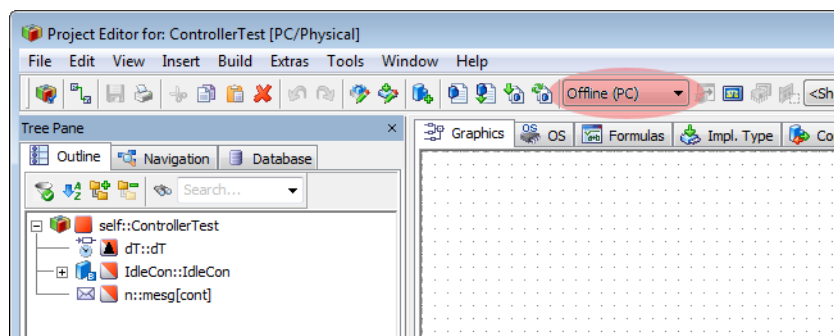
Project Editor for: ControllerTest [PC/Physical]

File Edit View Insert Build Extras Tools Window Help

Offline (PC)

<Sh

Tree Pane

×

Outline Navigation Database

Search...

self::ControllerTest

dT::dT

IdleCon::IdleCon

n::mesg[cont]

Graphics OS Formulas Impl. Type Co